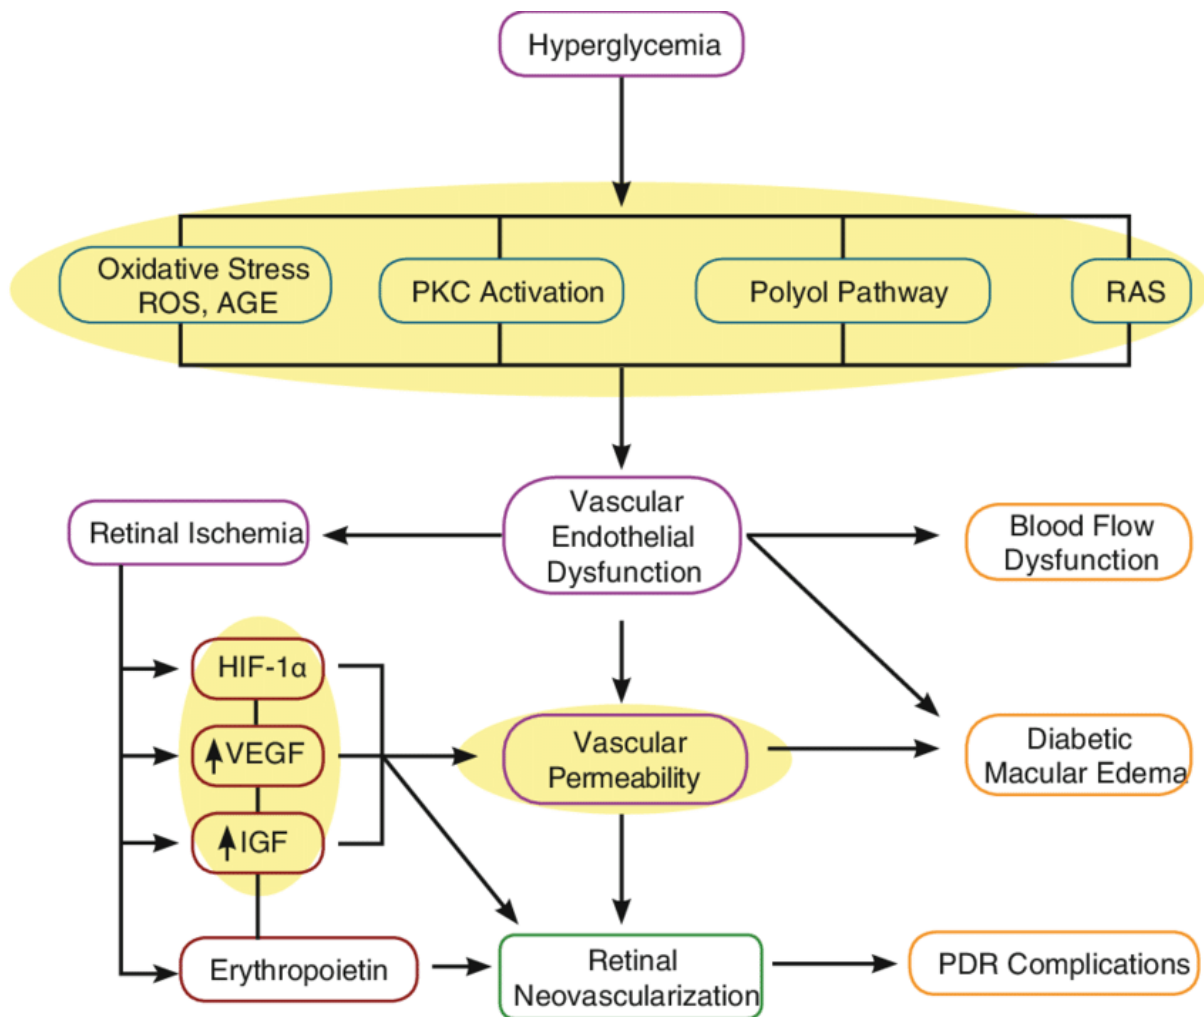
Hyperglycemia

Oxidative Stress ROS, AGE

PKC Activation

Polyol Pathway

RAS

Vascular Endothelial Dysfunction

Retinal Ischemia

Blood Flow Dysfunction

HIF-1α

↑VEGF

↑IGF

Vascular Permeability

Diabetic Macular Edema

Erythropoietin

Retinal Neovascularization

PDR Complications